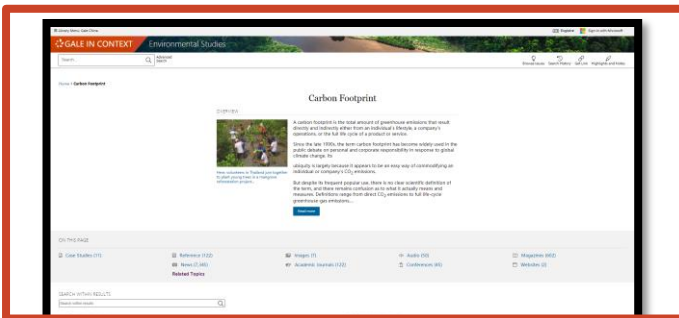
Library Menu Gale Show

English Sign in with Microsoft

GALE IN CONTEXT Environmental Studies

Search...

Advanced Search

Browse Issues Search History Get Link Highlights and Notes

Home / Carbon Footprint

Carbon Footprint

OVERVIEW

New volunteers in Thailand join together to plant young trees in a mangrove reforestation project...

A carbon footprint is the total amount of greenhouse emissions that result directly and indirectly either from an individual's lifestyle, a company's operations, or the full life cycle of a product or service.

Since the late 1990s, the term carbon footprint has become widely used in the public debate on personal and corporate responsibility in response to global climate change. Its

ubiquity is largely because it appears to be an easy way of commodifying an individual or company's $CO_2$ emissions.

But despite its frequent popular use, there is no clear scientific definition of the term, and there remains confusion as to what it actually means and measures. Definitions range from direct $CO_2$ emissions to full life-cycle greenhouse gas emissions...

Read more

ON THIS PAGE

Case Studies (11)

Reference (132)

News (7,160)

Related Topics

Images (1)

Academic Journals (122)

Audio (50)

Conferences (80)

Magazines (653)

Websites (2)

SEARCH WITHIN RESULTS

Search within results